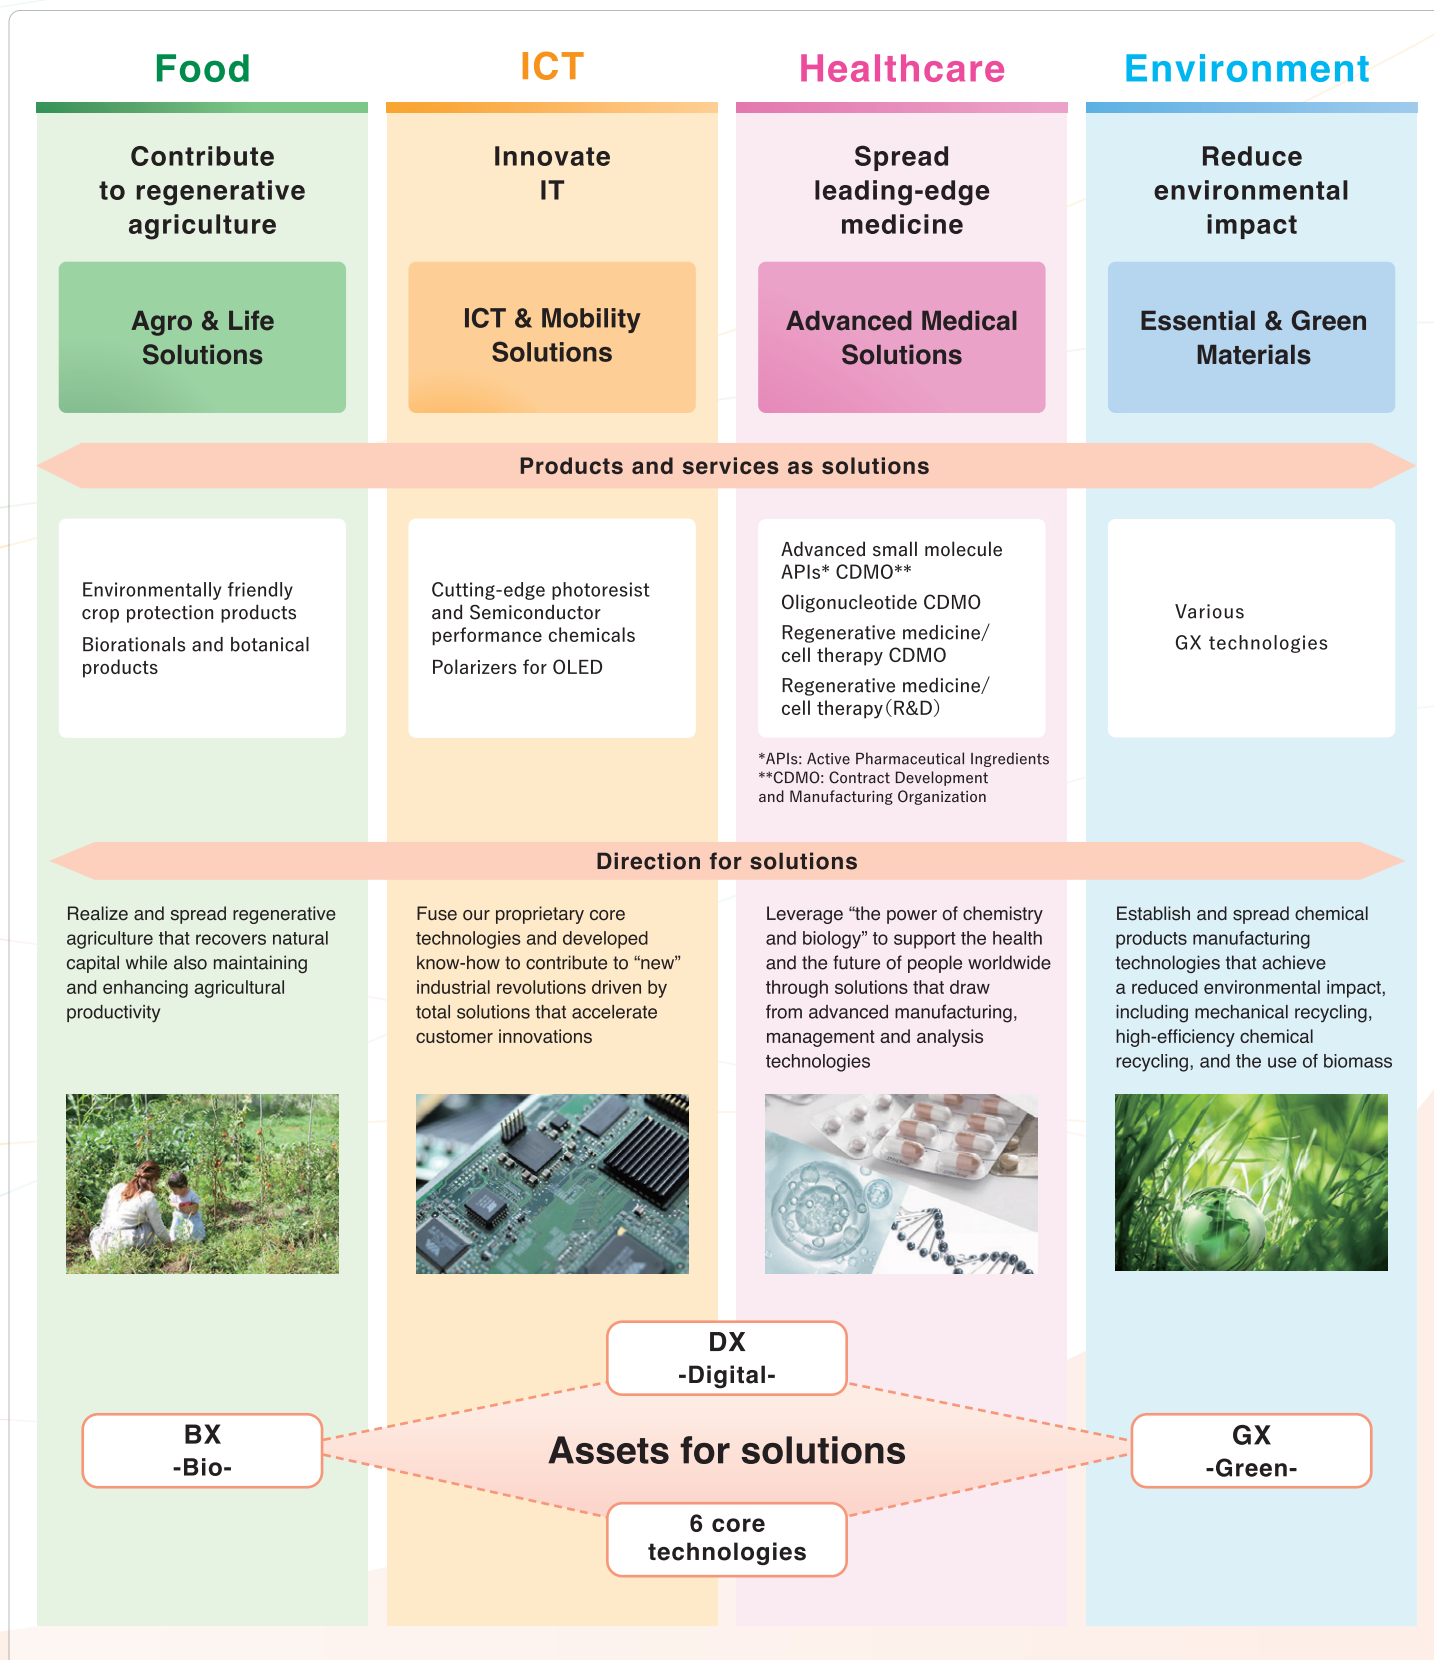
Food

ICT

Healthcare

Environment

Contribute to regenerative agriculture

Innovate IT

Spread leading-edge medicine

Reduce environmental impact

Agro & Life Solutions

ICT & Mobility Solutions

Advanced Medical Solutions

Essential & Green Materials

Products and services as solutions

Environmentally friendly crop protection products

Biorationals and botanical products

Cutting-edge photoresist and Semiconductor performance chemicals

Polarizers for OLED

Advanced small molecule APIs* CDMO**

Oligonucleotide CDMO

Regenerative medicine/ cell therapy CDMO

Regenerative medicine/ cell therapy (R&D)

*APIs: Active Pharmaceutical Ingredients
**CDMO: Contract Development and Manufacturing Organization

Various GX technologies

Direction for solutions

Realize and spread regenerative agriculture that recovers natural capital while also maintaining and enhancing agricultural productivity

Fuse our proprietary core technologies and developed know-how to contribute to “new” industrial revolutions driven by total solutions that accelerate customer innovations

Leverage “the power of chemistry and biology” to support the health and the future of people worldwide through solutions that draw from advanced manufacturing, management and analysis technologies

Establish and spread chemical products manufacturing technologies that achieve a reduced environmental impact, including mechanical recycling, high-efficiency chemical recycling, and the use of biomass

DX -Digital-

BX -Bio-

Assets for solutions

GX -Green-

6 core technologies